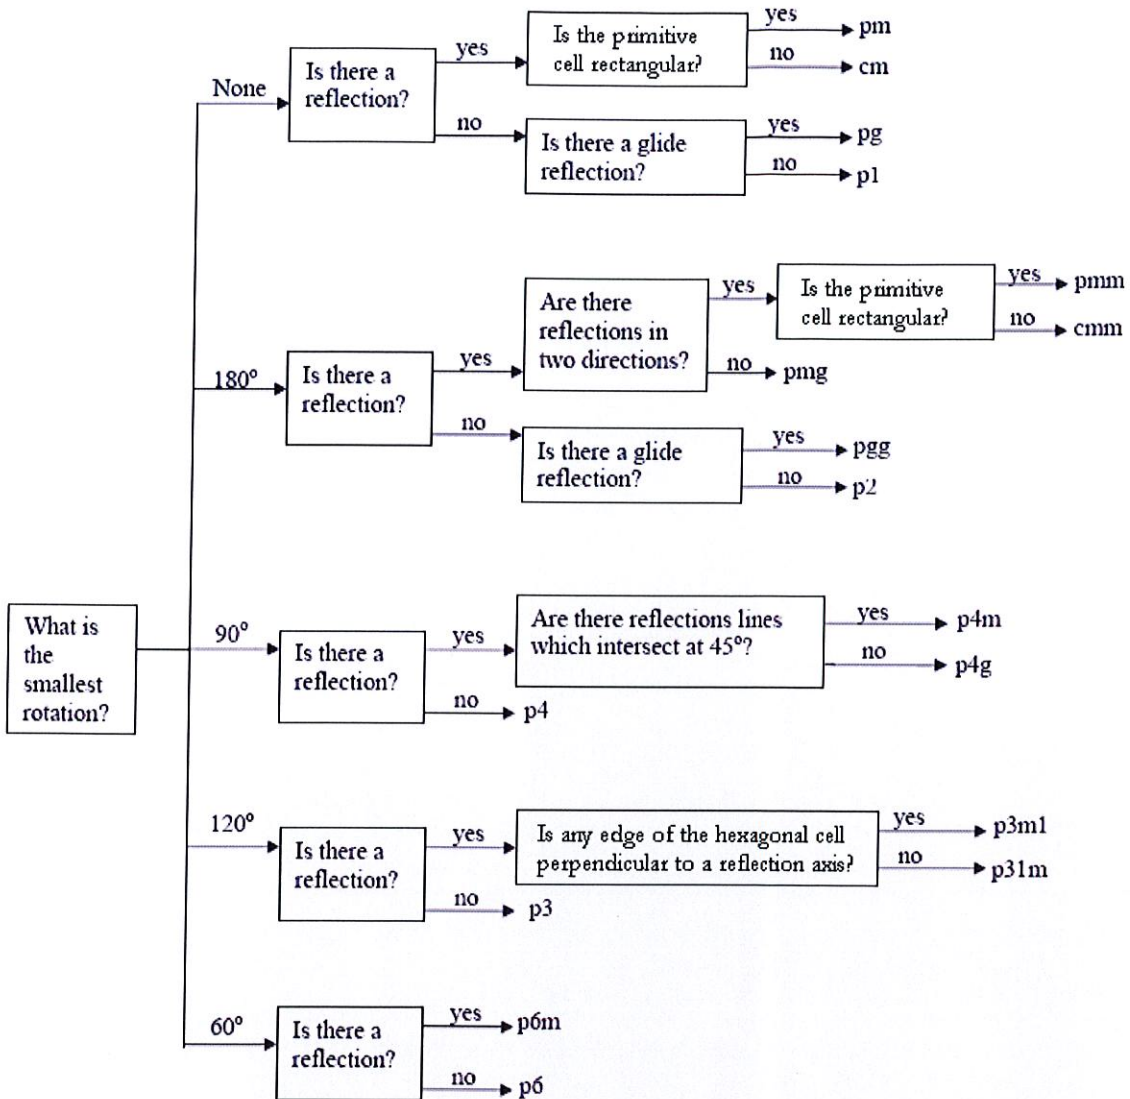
What is the smallest rotation?

None

Is there a reflection?

yes

Is the primitive cell rectangular?

yes pm

no cm

no

Is there a glide reflection?

yes pg

no p1

180°

Is there a reflection?

yes

Are there reflections in two directions?

yes

Is the primitive cell rectangular?

yes pmm

no cmm

no pmg

no

Is there a glide reflection?

yes pgg

no p2

90°

Is there a reflection?

yes

Are there reflections lines which intersect at 45°?

yes p4m

no p4g

no p4

120°

Is there a reflection?

yes

Is any edge of the hexagonal cell perpendicular to a reflection axis?

yes p3m1

no p31m

no p3

60°

Is there a reflection?

yes p6m

no p6